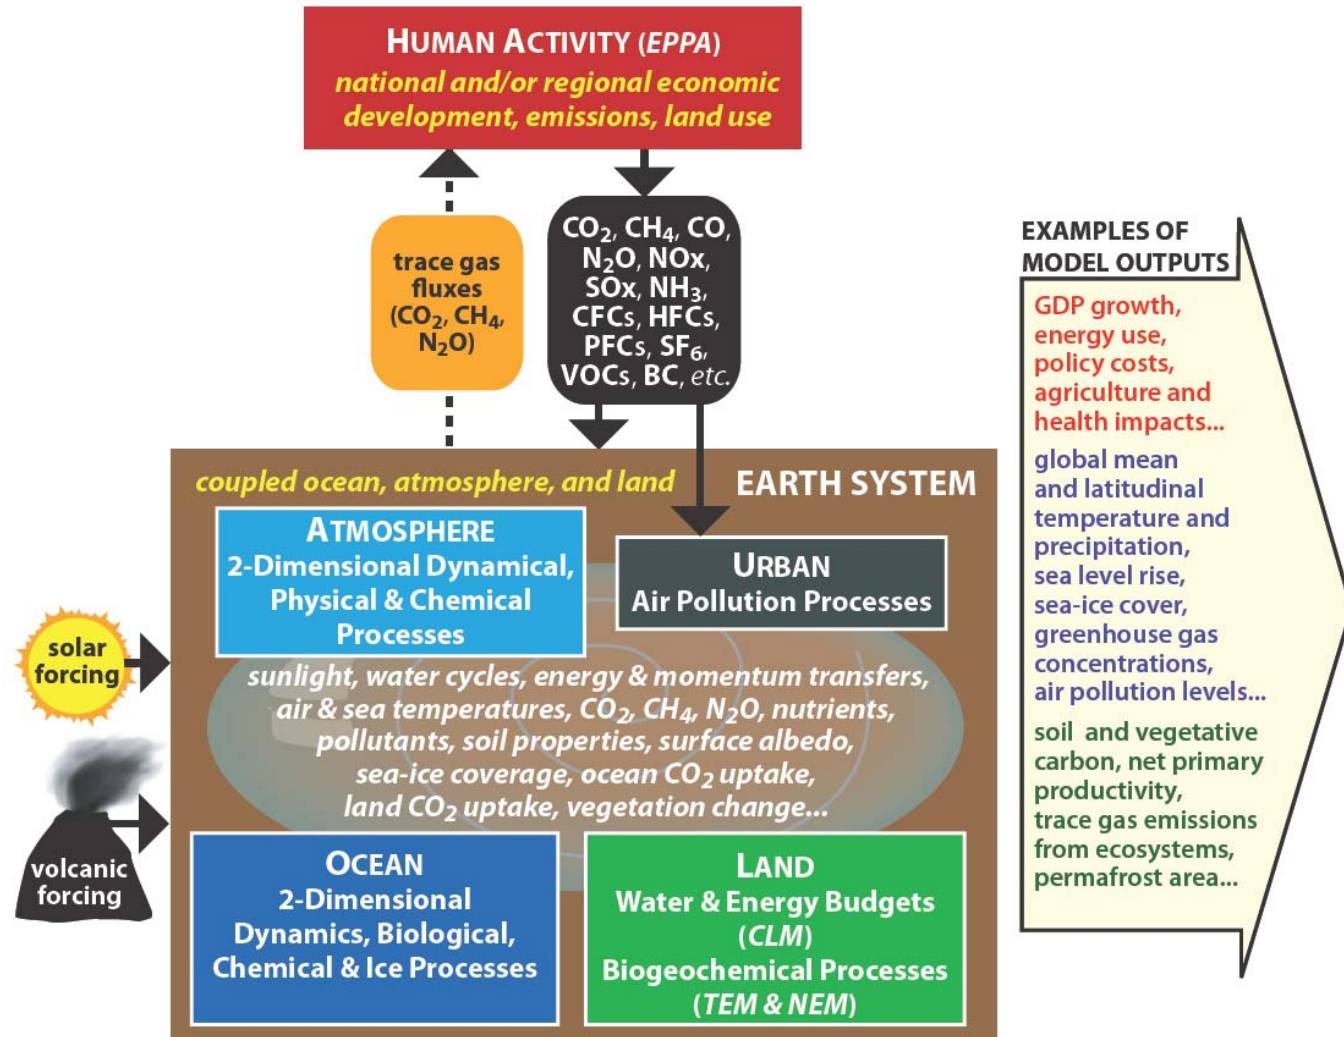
HUMAN ACTIVITY (EPPA)
national and/or regional economic development, emissions, land use

trace gas fluxes ($CO_2$, $CH_4$, $N_2O$)

$CO_2$, $CH_4$, CO, $N_2O$, NOx, SOx, $NH_3$, CFCs, HFCs, PFCs, $SF_6$, VOCs, BC, etc.

EXAMPLES OF MODEL OUTPUTS

GDP growth, energy use, policy costs, agriculture and health impacts...

global mean and latitudinal temperature and precipitation, sea level rise, sea-ice cover, greenhouse gas concentrations, air pollution levels...

soil and vegetative carbon, net primary productivity, trace gas emissions from ecosystems, permafrost area...

coupled ocean, atmosphere, and land

EARTH SYSTEM

ATMOSPHERE
2-Dimensional Dynamical, Physical & Chemical Processes

URBAN
Air Pollution Processes

solar forcing

volcanic forcing

sunlight, water cycles, energy & momentum transfers, air & sea temperatures, $CO_2$, $CH_4$, $N_2O$, nutrients, pollutants, soil properties, surface albedo, sea-ice coverage, ocean $CO_2$ uptake, land $CO_2$ uptake, vegetation change...

OCEAN
2-Dimensional Dynamics, Biological, Chemical & Ice Processes

LAND
Water & Energy Budgets (CLM)
Biogeochemical Processes (TEM & NEM)